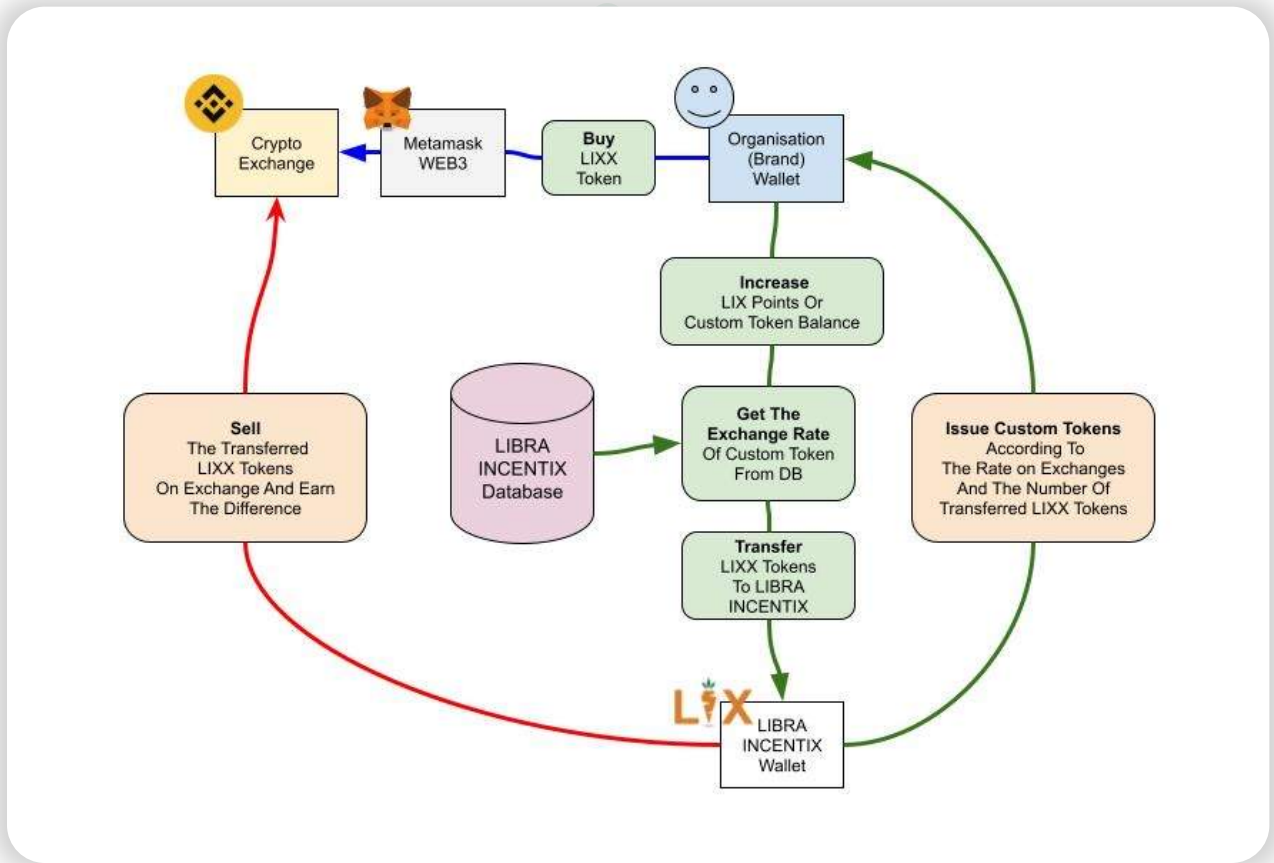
Crypto Exchange

Metamask WEB3

**Buy** LIXX Token

Organisation (Brand) Wallet

**Increase** LIX Points Or Custom Token Balance

LIBRA INCENTIX Database

**Get The Exchange Rate** Of Custom Token From DB

**Sell** The Transferred LIXX Tokens On Exchange And Earn The Difference

**Issue Custom Tokens** According To The Rate on Exchanges And The Number Of Transferred LIXX Tokens

**Transfer** LIXX Tokens To LIBRA INCENTIX

LIX

LIBRA INCENTIX Wallet